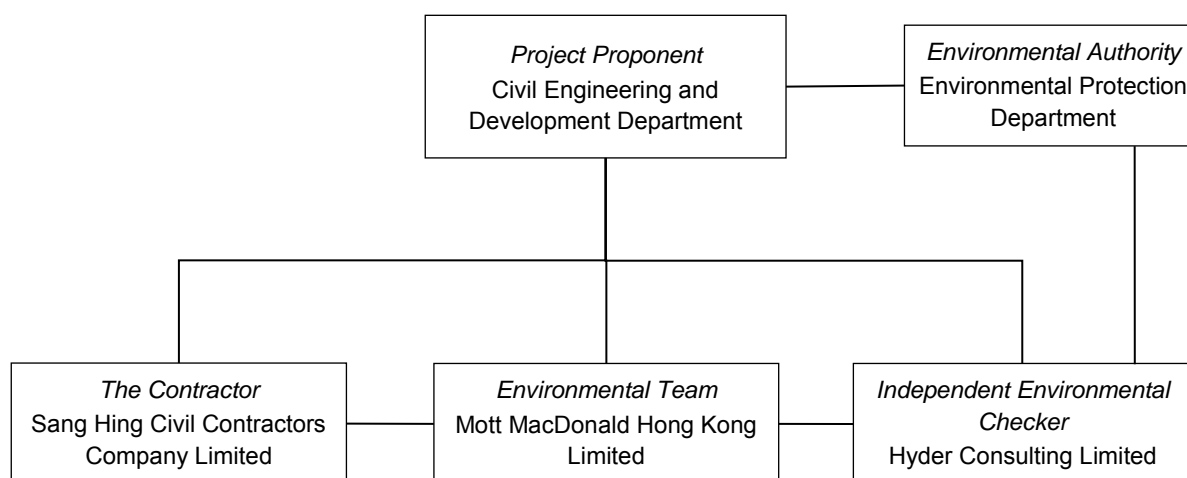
*Project Proponent*
Civil Engineering and Development Department

*Environmental Authority*
Environmental Protection Department

*The Contractor*
Sang Hing Civil Contractors Company Limited

*Environmental Team*
Mott MacDonald Hong Kong Limited

*Independent Environmental Checker*
Hyder Consulting Limited